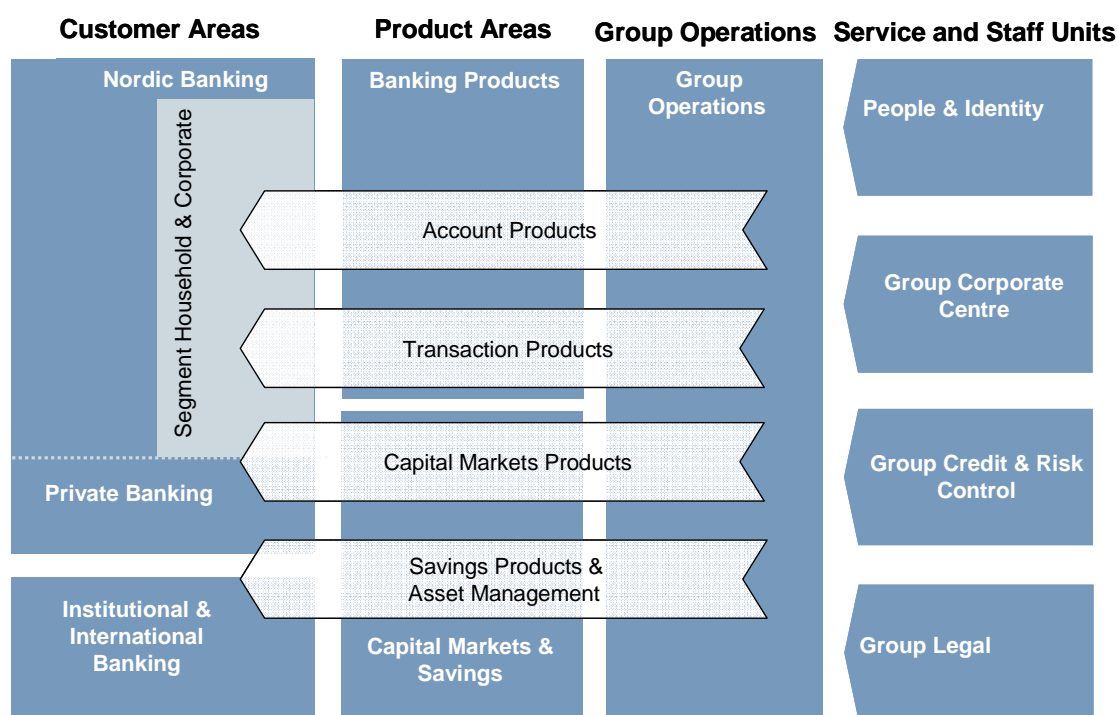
Customer Areas

Product Areas

Group Operations

Service and Staff Units

Nordic Banking

Segment Household & Corporate

Private Banking

Institutional & International Banking

Banking Products

Capital Markets & Savings

Group Operations

Account Products

Transaction Products

Capital Markets Products

Savings Products & Asset Management

People & Identity

Group Corporate Centre

Group Credit & Risk Control

Group Legal